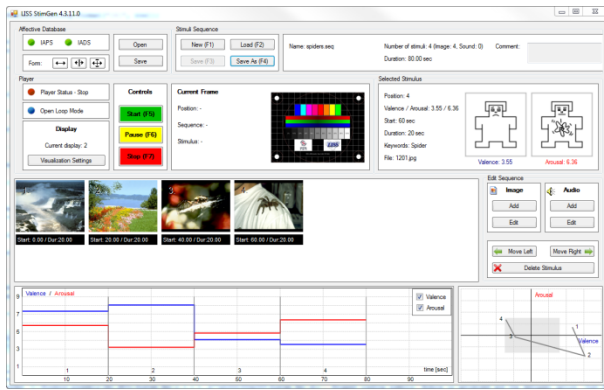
IJSS StimGen 4.3.11.0

Affective Database
IAPS IADS
Form:
Open
Save

Stimuli Sequence
New (F1) Load (F2)
Save (F3) Save As (F4)
Name: spiders.seq
Number of stimuli: 4 (Image: 4, Sound: 0)
Duration: 80.00 sec
Comment:

Player
Player Status - Stop
Open Loop Mode
Display
Current display: 2
Visualization Settings

Controls
Start (F5)
Pause (F6)
Stop (F7)

Current Frame
Position: -
Sequence: -
Stimulus: -

Selected Stimulus
Position: 4
Valence / Arousal: 3.55 / 6.36
Start: 60 sec
Duration: 20 sec
Keywords: Spider
File: 1201.jpg
Valence: 3.55
Arousal: 6.36

Start: 0.00 / Dur:20.00
Start: 20.00 / Dur:20.00
Start: 40.00 / Dur:20.00
Start: 60.00 / Dur:20.00

Edit Sequence
Image
Add
Edit
Audio
Add
Edit
Move Left
Move Right
Delete Stimulus

Valence / Arousal
Valence
Arousal
9
7
5
3
1
1 2 3 4
10 20 30 40 50 60 70 80 90
time [sec]

Arousal
Valence
4
3
1
2